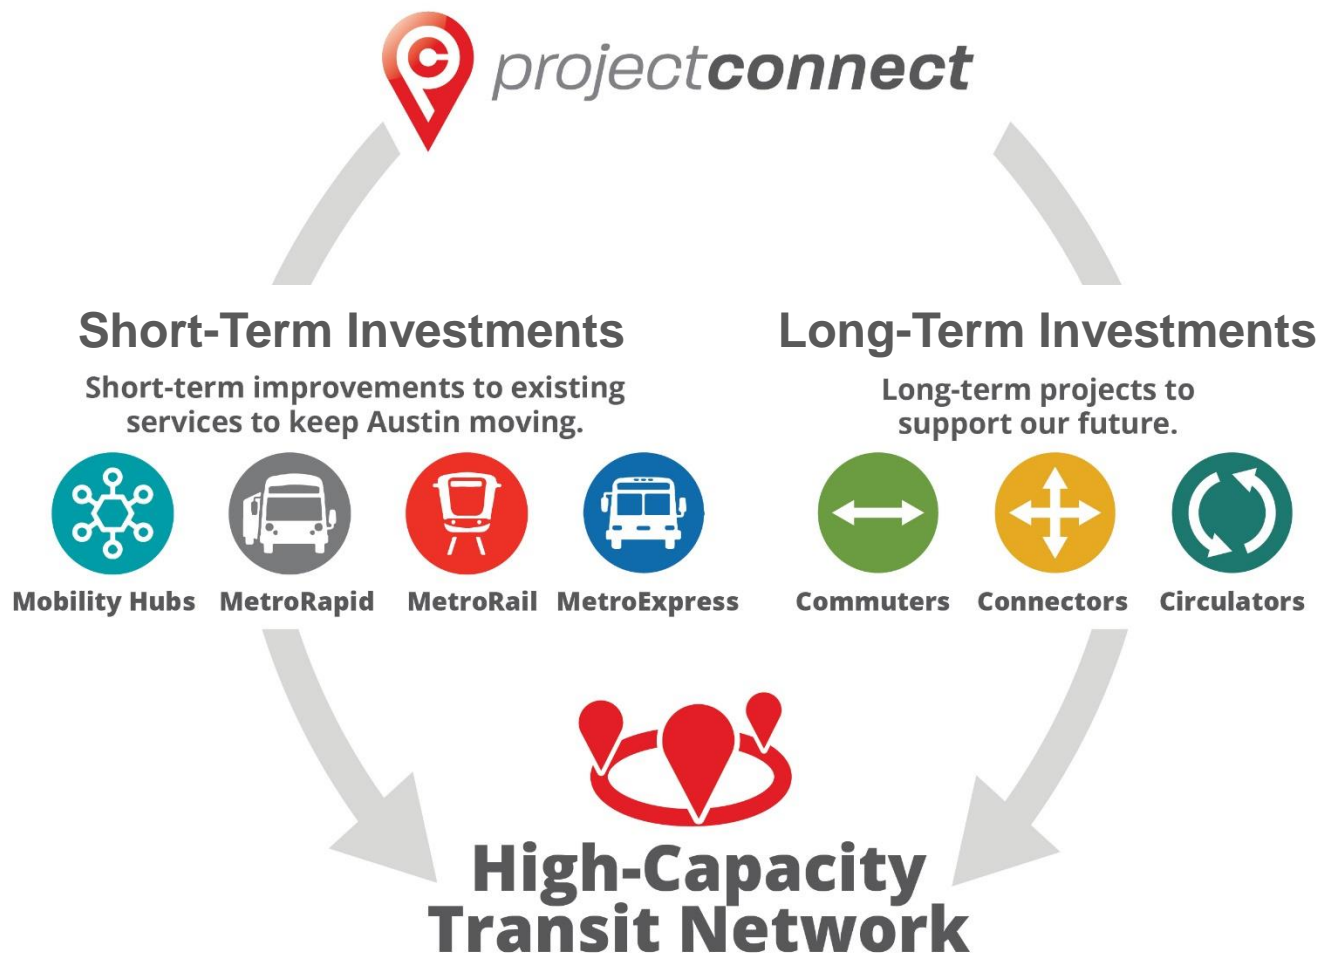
projectconnect

Short-Term Investments

Short-term improvements to existing services to keep Austin moving.

Mobility Hubs MetroRapid MetroRail MetroExpress

Long-Term Investments

Long-term projects to support our future.

Commuters Connectors Circulators

High-Capacity Transit Network